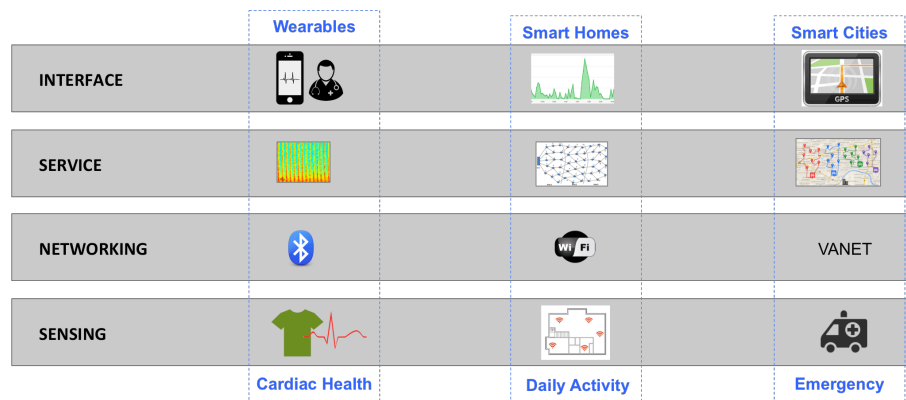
| | Wearables | Smart Homes | Smart Cities |
|---|---|---|---|
| INTERFACE | | | GPS |
| SERVICE | | | |
| NETWORKING | | Wi Fi | VANET |
| SENSING | | | |
| | Cardiac Health | Daily Activity | Emergency |